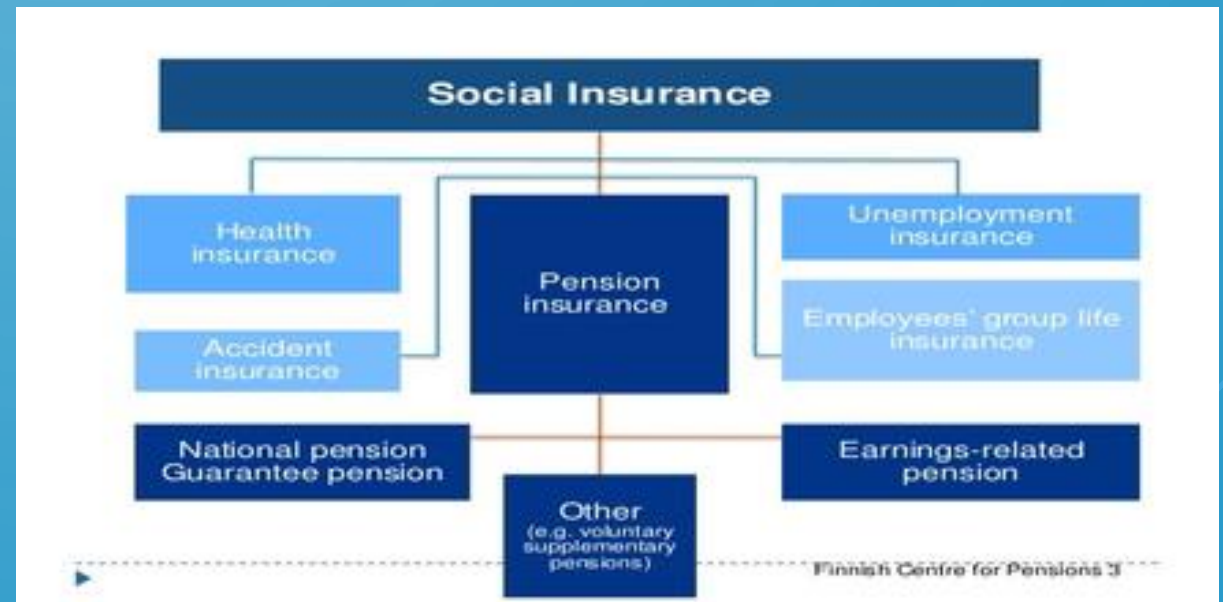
Social Insurance

Health insurance

Pension insurance

Unemployment insurance

Employees' group life insurance

Accident insurance

National pension Guarantee pension

Earnings-related pension

Other (e.g. voluntary supplementary pensions)

Finnish Centre for Pensions 3